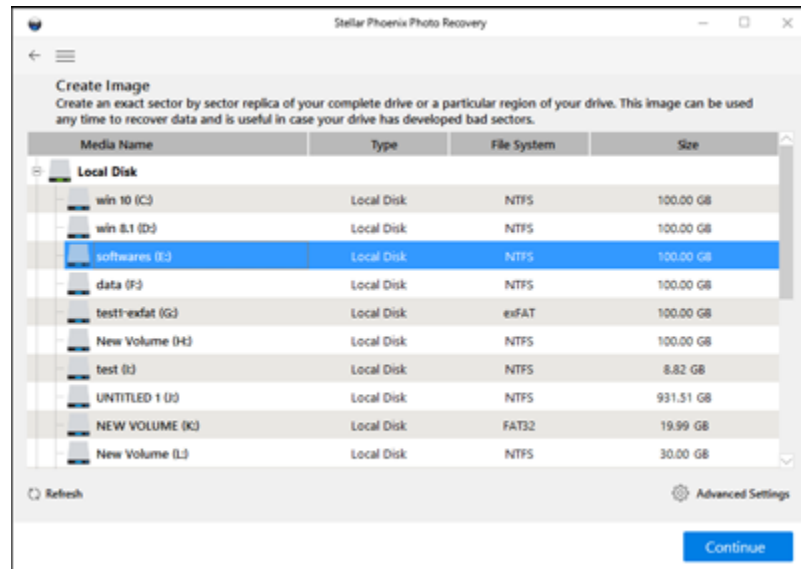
Stellar Phoenix Photo Recovery

Create Image
Create an exact sector by sector replica of your complete drive or a particular region of your drive. This image can be used any time to recover data and is useful in case your drive has developed bad sectors.

| Media Name | Type | File System | Size |
|---|---|---|---|
| Local Disk | | | |
| win 10 (C:) | Local Disk | NTFS | 100.00 GB |
| win 8.1 (D:) | Local Disk | NTFS | 100.00 GB |
| softwares (E:) | Local Disk | NTFS | 100.00 GB |
| data (F:) | Local Disk | NTFS | 100.00 GB |
| test1-exfat (G:) | Local Disk | exFAT | 100.00 GB |
| New Volume (H:) | Local Disk | NTFS | 100.00 GB |
| test (I:) | Local Disk | NTFS | 8.82 GB |
| UNTITLED 1 (J:) | Local Disk | NTFS | 931.51 GB |
| NEW VOLUME (K:) | Local Disk | FAT32 | 19.99 GB |
| New Volume (L:) | Local Disk | NTFS | 30.00 GB |

Refresh

Advanced Settings

Continue